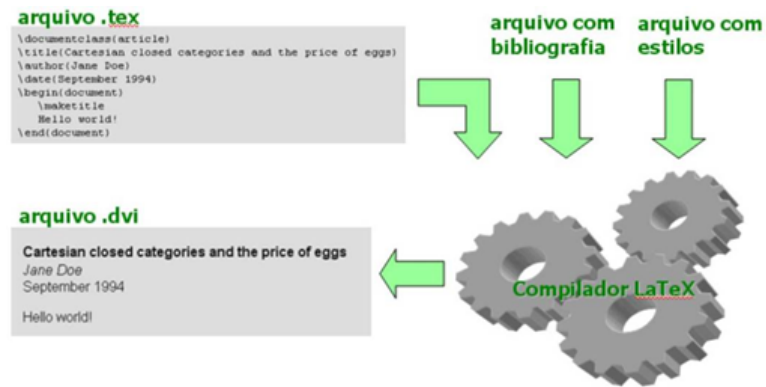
arquivo .tex

\documentclass(article)
\title(Cartesian closed categories and the price of eggs)
\author(Jane Doe)
\date(September 1994)
\begin(document)
\maketitle
Hello world!
\end(document)

arquivo com bibliografia

arquivo com estilos

arquivo .dvi

Cartesian closed categories and the price of eggs
Jane Doe
September 1994

Hello world!

Compilador LaTeX